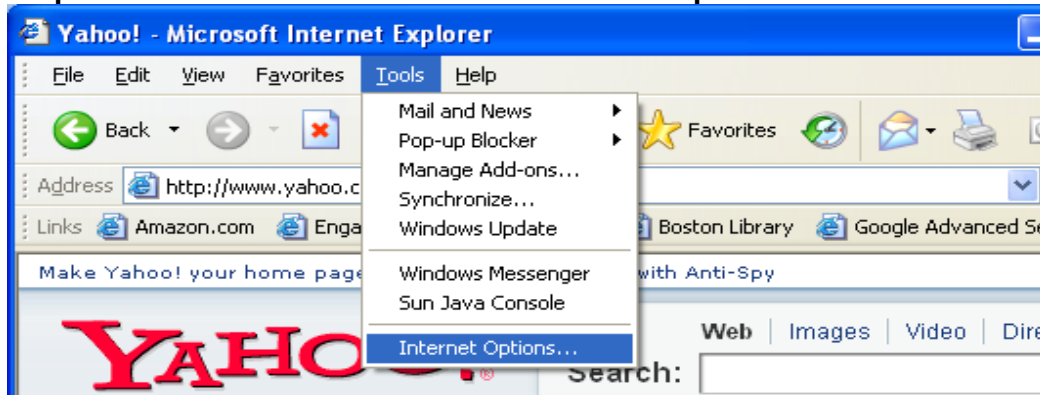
Yahoo! - Microsoft Internet Explorer

File Edit View Favorites Tools Help

Back Favorites

Address http://www.yahoo.c

Links Amazon.com Enga Boston Library Google Advanced Se

Make Yahoo! your home page with Anti-Spy

Mail and News
Pop-up Blocker
Manage Add-ons...
Synchronize...
Windows Update
Windows Messenger
Sun Java Console
Internet Options...

YAHO

Web | Images | Video | Dire

Search: